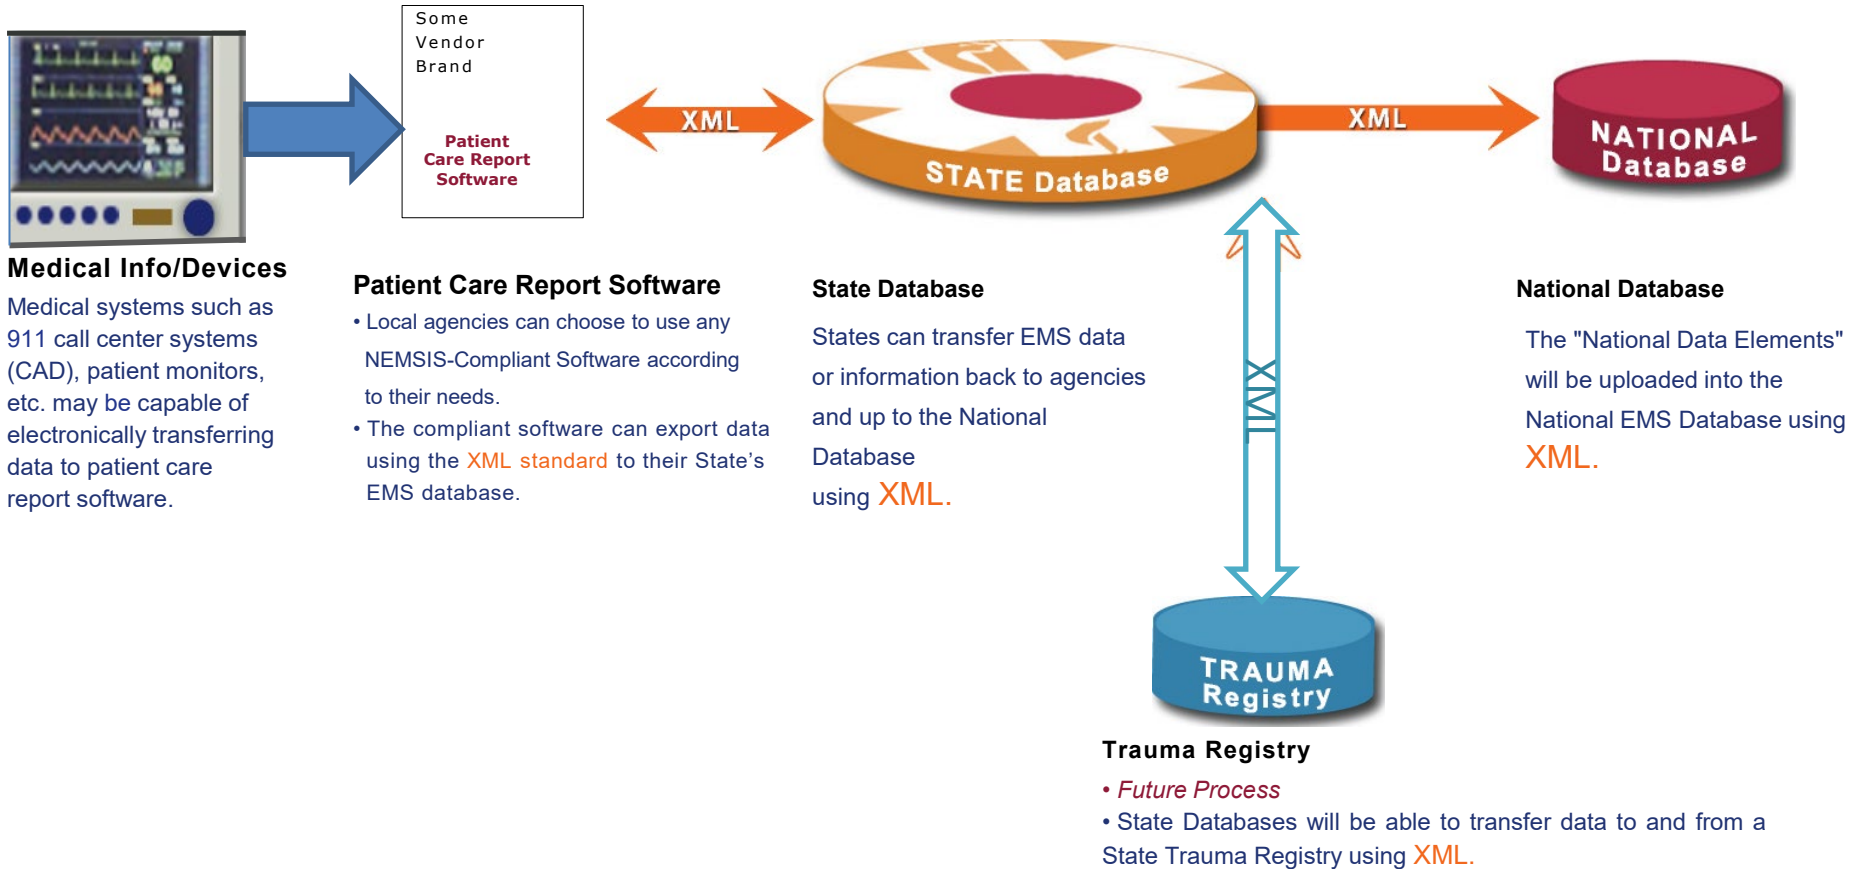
Some Vendor Brand

Patient Care Report Software

XML

STATE Database

XML

NATIONAL Database

XML

TRAUMA Registry

Medical Info/Devices

Medical systems such as 911 call center systems (CAD), patient monitors, etc. may be capable of electronically transferring data to patient care report software.

Patient Care Report Software

• Local agencies can choose to use any NEMSIS-Compliant Software according to their needs.

• The compliant software can export data using the XML standard to their State's EMS database.

State Database

States can transfer EMS data or information back to agencies and up to the National Database using XML.

National Database

The "National Data Elements" will be uploaded into the National EMS Database using XML.

Trauma Registry

• Future Process

• State Databases will be able to transfer data to and from a State Trauma Registry using XML.